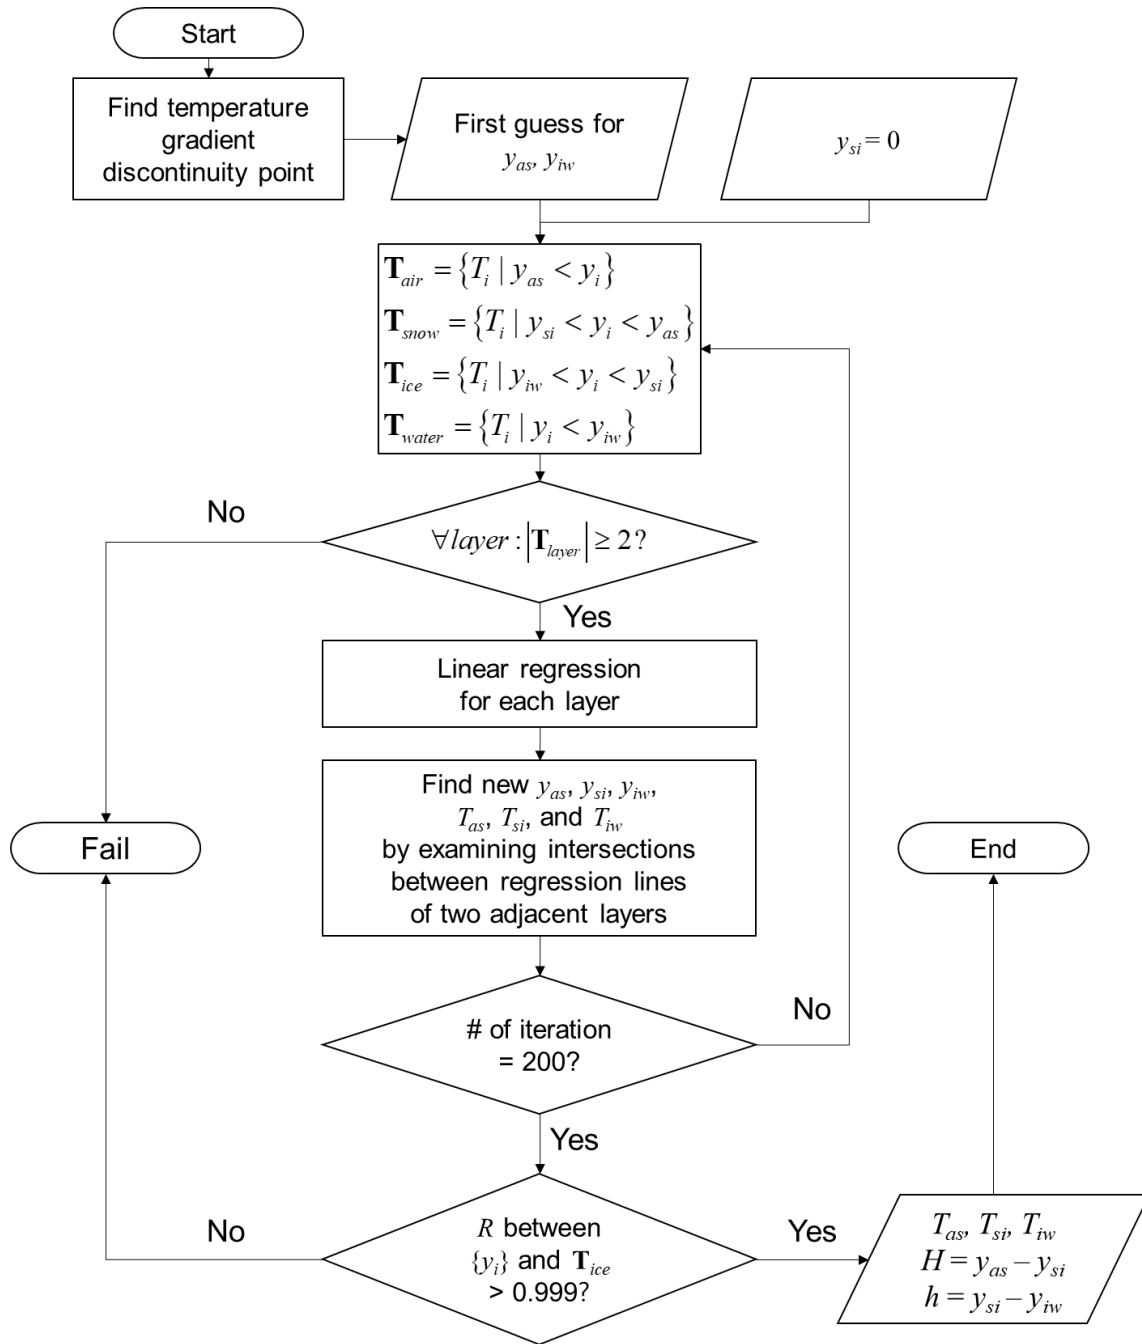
Start

Find temperature gradient discontinuity point

First guess for $y_{as}$, $y_{iw}$

$y_{si} = 0$

$\mathbf{T}_{air} = \{T_i \mid y_{as} < y_i\}$
$\mathbf{T}_{snow} = \{T_i \mid y_{si} < y_i < y_{as}\}$
$\mathbf{T}_{ice} = \{T_i \mid y_{iw} < y_i < y_{si}\}$
$\mathbf{T}_{water} = \{T_i \mid y_i < y_{iw}\}$

No

$\forall layer : |\mathbf{T}_{layer}| \geq 2?$

Yes

Linear regression for each layer

Find new $y_{as}$, $y_{si}$, $y_{iw}$, $T_{as}$, $T_{si}$, and $T_{iw}$ by examining intersections between regression lines of two adjacent layers

Fail

End

No

# of iteration = 200?

Yes

No

$R$ between $\{y_i\}$ and $\mathbf{T}_{ice}$ > 0.999?

Yes

$T_{as}$, $T_{si}$, $T_{iw}$
$H = y_{as} - y_{si}$
$h = y_{si} - y_{iw}$